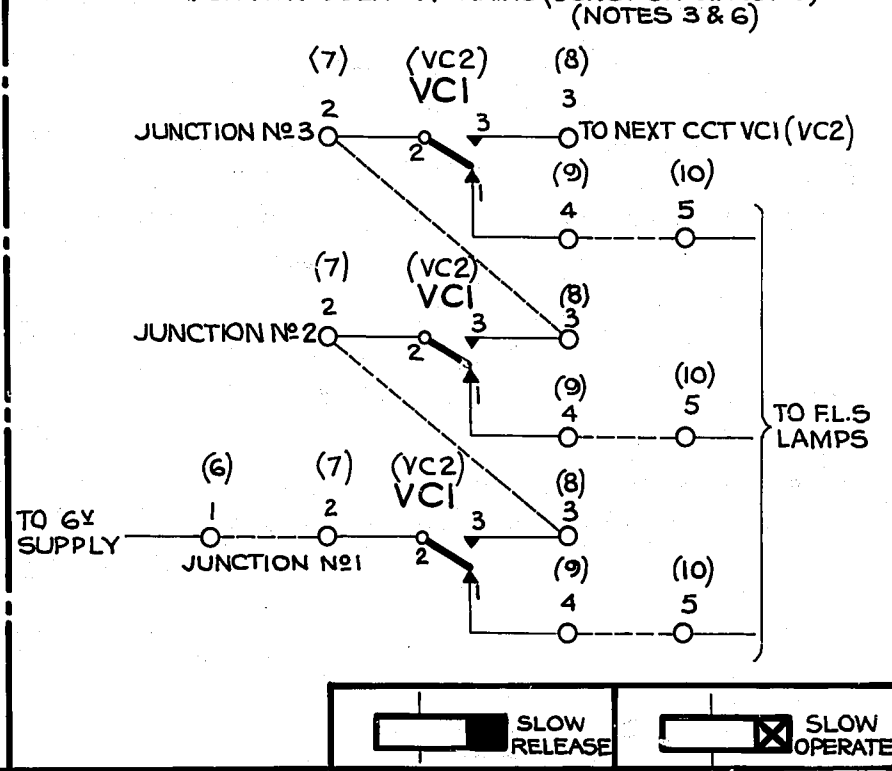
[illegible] (NOTES 3 & 6)

(7) (VC2) VC1 (8)
2 3
JUNCTION № 3 2 3 TO NEXT CCT VC1 (VC2)
1
(9) (10)
4 5

(7) (VC2) VC1 (8)
2 3
JUNCTION № 2 2 3
1
(9) (10)
4 5

TO F.L.S LAMPS

(6) (7) (VC2) VC1 (8)
1 2 3
TO 6V SUPPLY JUNCTION № 1 2 3
1
(9) (10)
4 5

SLOW RELEASE
SLOW OPERATE